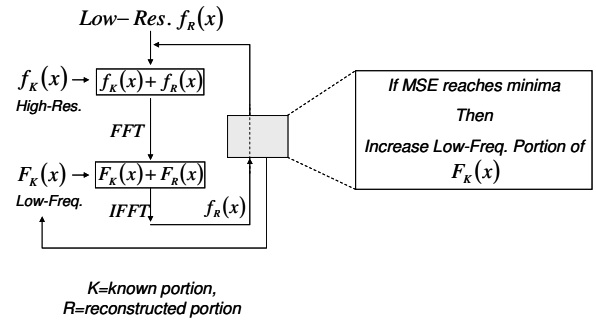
$Low-Res.\ f_R(x)$

$f_K(x) \rightarrow$ $f_K(x)+f_R(x)$
High-Res.

$FFT$

$F_K(x) \rightarrow$ $F_K(x)+F_R(x)$
Low-Freq.

$IFFT$

$f_R(x)$

If MSE reaches minima
Then
Increase Low-Freq. Portion of $F_K(x)$

K=known portion,
R=reconstructed portion